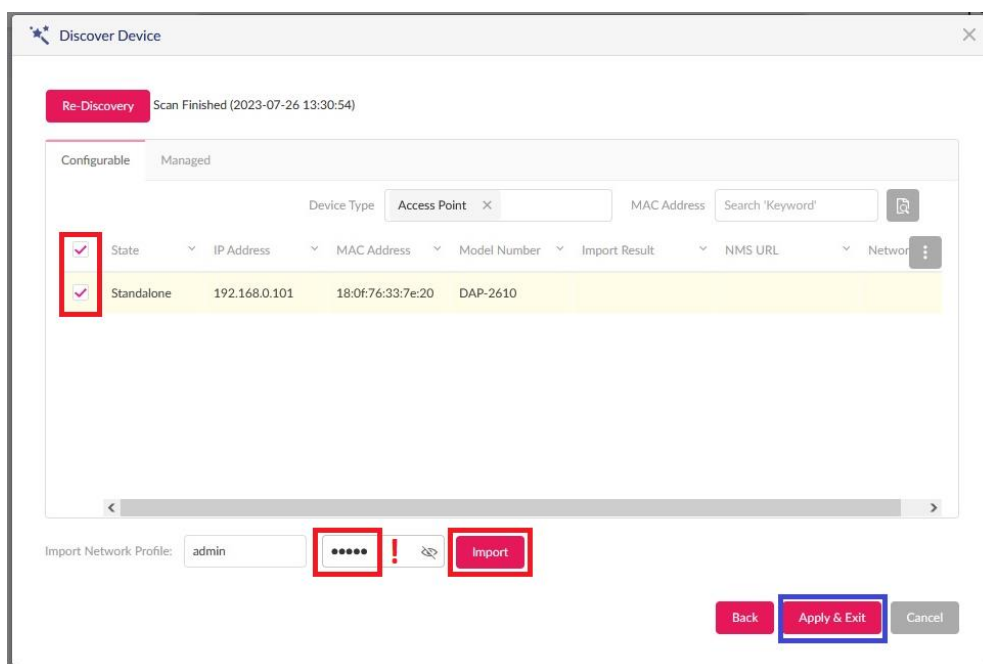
Discover Device

Re-Discovery Scan Finished (2023-07-26 13:30:54)

Configurable Managed

Device Type Access Point × MAC Address Search 'Keyword'

| | State | IP Address | MAC Address | Model Number | Import Result | NMS URL | Networ |
|---|---|---|---|---|---|---|---|
| ✓ | Standalone | 192.168.0.101 | 18:0f:76:33:7e:20 | DAP-2610 | | | |

Import Network Profile: admin ••••• ! Import

Back Apply & Exit Cancel